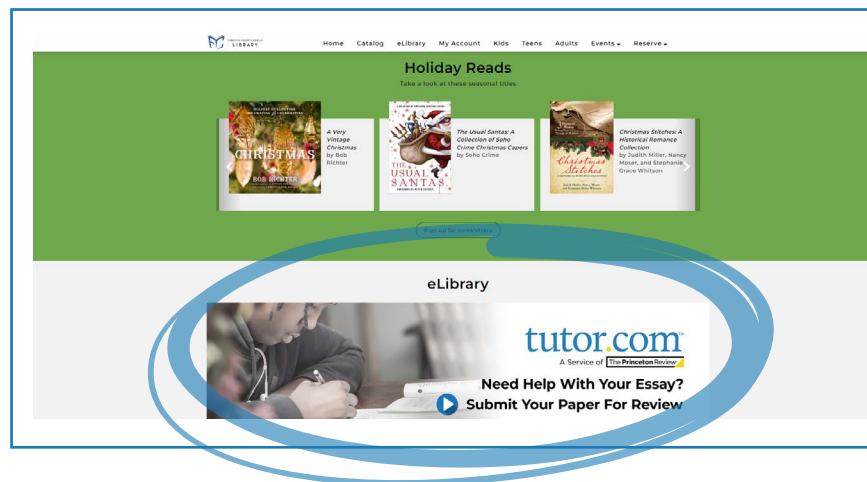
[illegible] LIBRARY

Home Catalog eLibrary My Account Kids Teens Adults Events Reserve

Holiday Reads

Take a look at these seasonal titles

CHRISTMAS
BOB RICHTER

A Very Vintage Christmas by Bob Richter

THE USUAL SANTAS

The Usual Santas: A Collection of Soho Crime Christmas Capers by Soho Crime

Christmas Stitches

Christmas Stitches: A Historical Romance Collection by Judith Miller, Nancy Moser, and Stephanie Grace Whitson

Sign up for newsletters

eLibrary

tutor.com
A Service of The Princeton Review
Need Help With Your Essay?
Submit Your Paper For Review